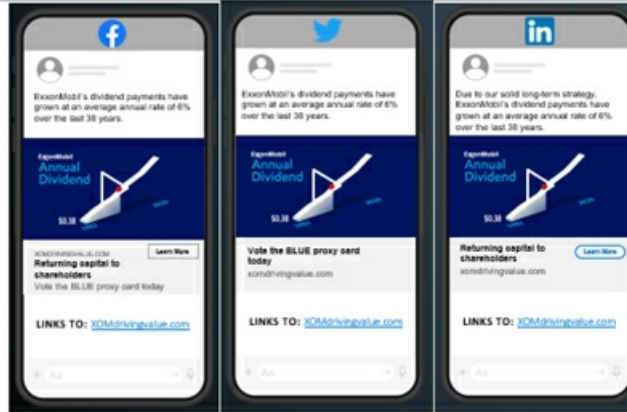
ExxonMobil's dividend payments have grown at an average annual rate of 6% over the last 38 years.

ExxonMobil
Annual Dividend

$0.38

XOMDRIVINGVALUE.COM
Learn More
Returning capital to shareholders
Vote the BLUE proxy card today

LINKS TO: XOMdrivingvalue.com

Aa

ExxonMobil's dividend payments have grown at an average annual rate of 6% over the last 38 years.

ExxonMobil
Annual Dividend

$0.38

Vote the BLUE proxy card today
xomdrivingvalue.com

LINKS TO: XOMdrivingvalue.com

Aa

Due to our solid long-term strategy, ExxonMobil's dividend payments have grown at an average annual rate of 6% over the last 38 years.

ExxonMobil
Annual Dividend

$0.38

Returning capital to shareholders
Learn More
xomdrivingvalue.com

LINKS TO: XOMdrivingvalue.com

Aa